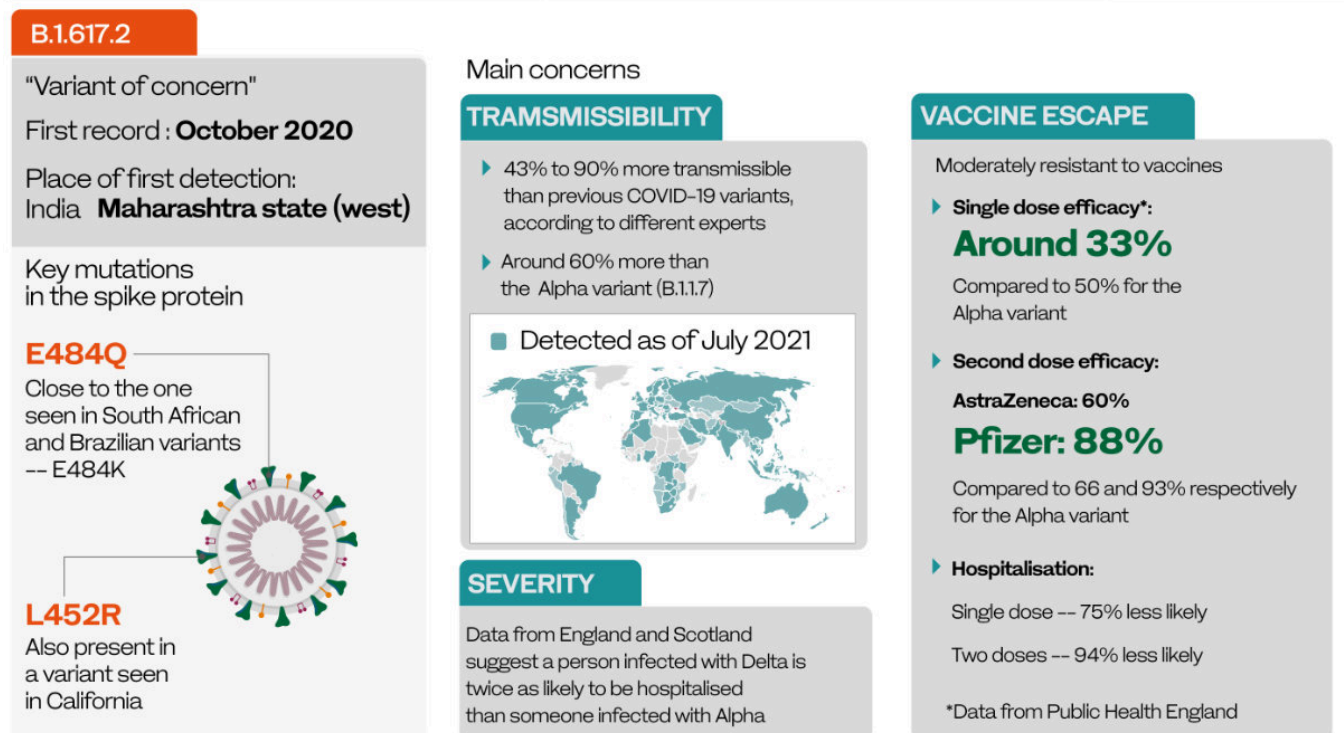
B.1.617.2

"Variant of concern"

First record : October 2020

Place of first detection:
India Maharashtra state (west)

Key mutations in the spike protein

E484Q
Close to the one seen in South African and Brazilian variants -- E484K

L452R
Also present in a variant seen in California

Main concerns

TRAMSMISSIBILITY

43% to 90% more transmissible than previous COVID-19 variants, according to different experts

Around 60% more than the Alpha variant (B.1.1.7)

Detected as of July 2021

SEVERITY

Data from England and Scotland suggest a person infected with Delta is twice as likely to be hospitalised than someone infected with Alpha

VACCINE ESCAPE

Moderately resistant to vaccines

Single dose efficacy*:
Around 33%
Compared to 50% for the Alpha variant

Second dose efficacy:
AstraZeneca: 60%
Pfizer: 88%
Compared to 66 and 93% respectively for the Alpha variant

Hospitalisation:
Single dose -- 75% less likely
Two doses -- 94% less likely

*Data from Public Health England